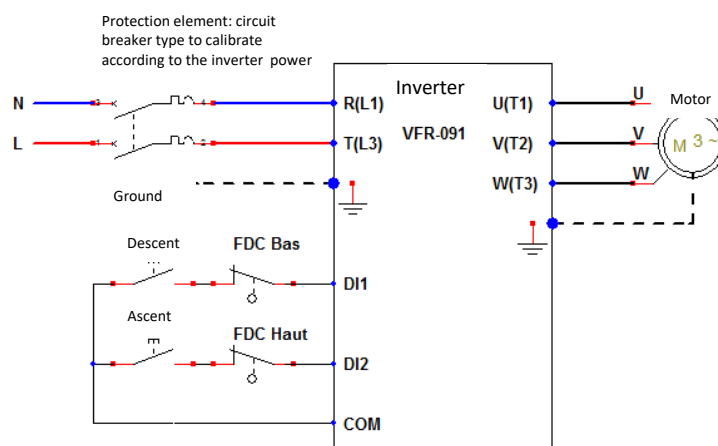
Protection element: circuit breaker type to calibrate according to the inverter power

N

L

Inverter

VFR-091

R(L1)

T(L3)

U(T1)

V(T2)

W(T3)

U

V

W

Motor

M 3 ~

Ground

Descent

FDC Bas

DI1

Ascent

FDC Haut

DI2

COM